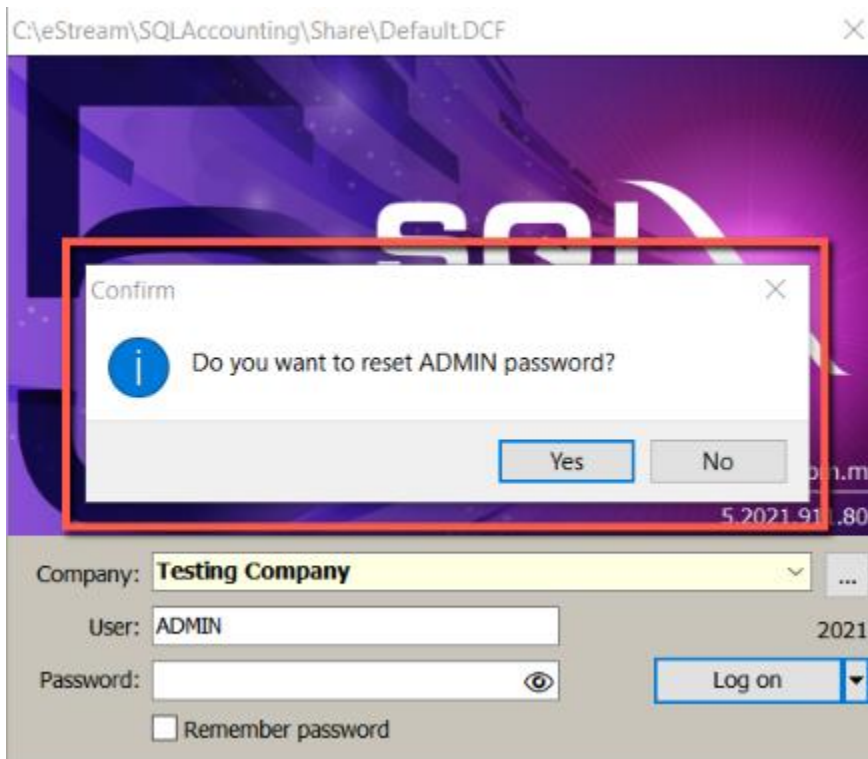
C:\eStream\SQLAccounting\Share\Default.DCF

SQL

Confirm

Do you want to reset ADMIN password?

Yes

No

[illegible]m.m

5.2021.9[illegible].80

Company: Testing Company

...

User: ADMIN

2021

Password:

Log on

Remember password